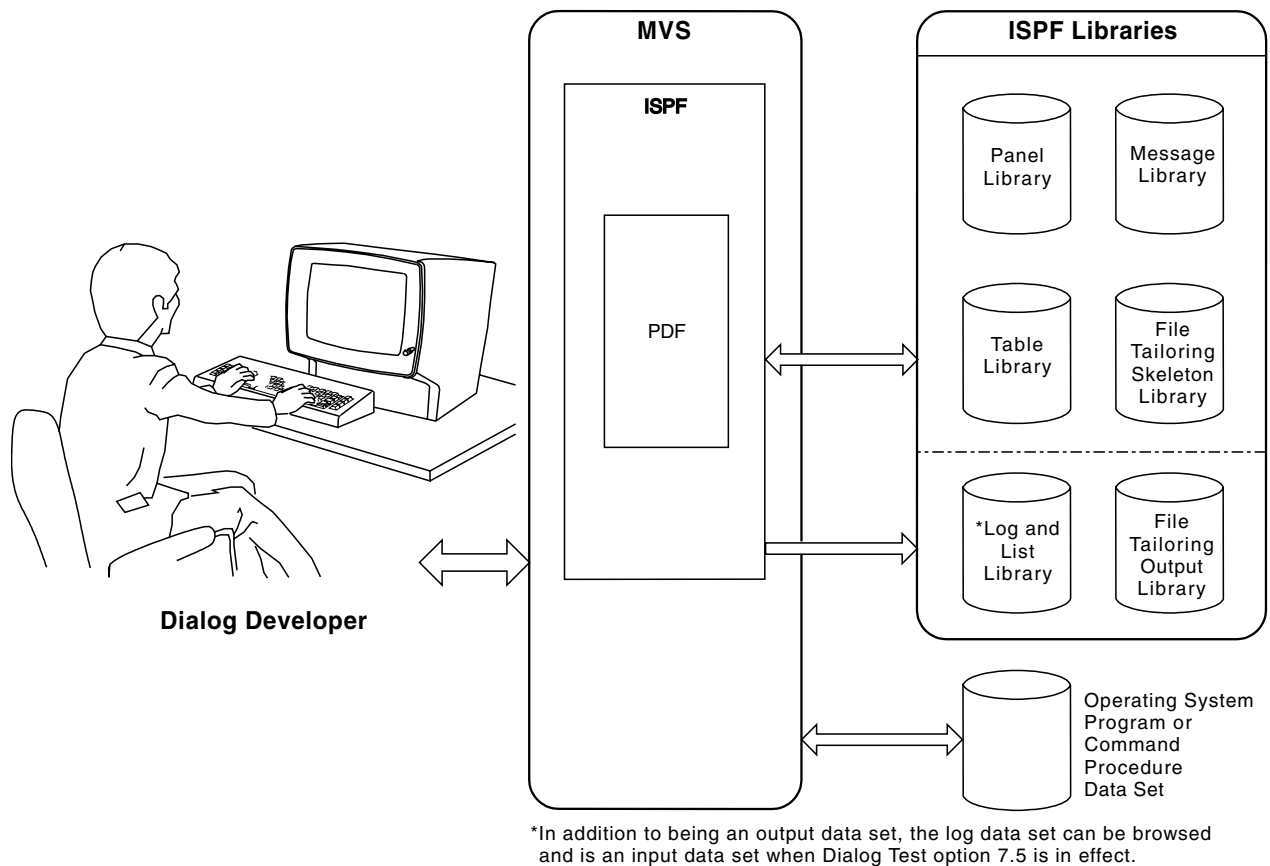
MVS

ISPF

PDF

ISPF Libraries

Panel Library

Message Library

Table Library

File Tailoring Skeleton Library

*Log and List Library

File Tailoring Output Library

Dialog Developer

Operating System Program or Command Procedure Data Set

*In addition to being an output data set, the log data set can be browsed and is an input data set when Dialog Test option 7.5 is in effect.